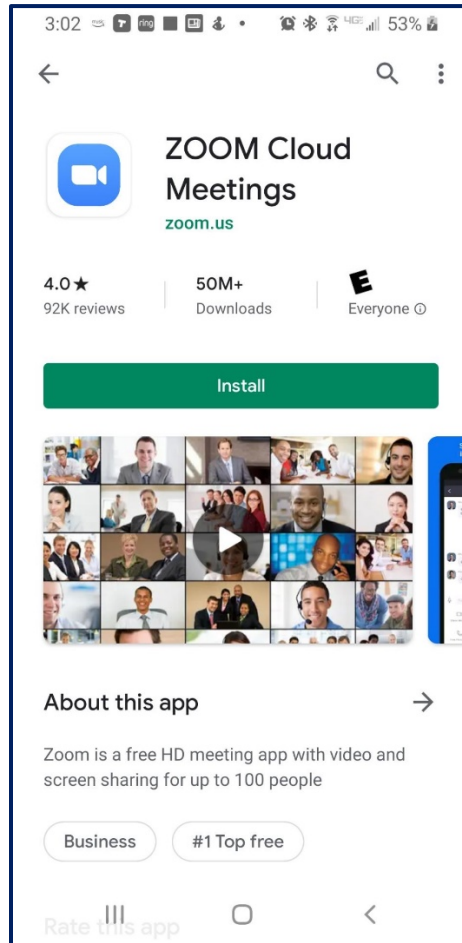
3:02 ring 4G 53%

ZOOM Cloud Meetings
zoom.us

4.0★
92K reviews

50M+
Downloads

E
Everyone ⓘ

Install

About this app →

Zoom is a free HD meeting app with video and screen sharing for up to 100 people

Business

#1 Top free

Rate this app